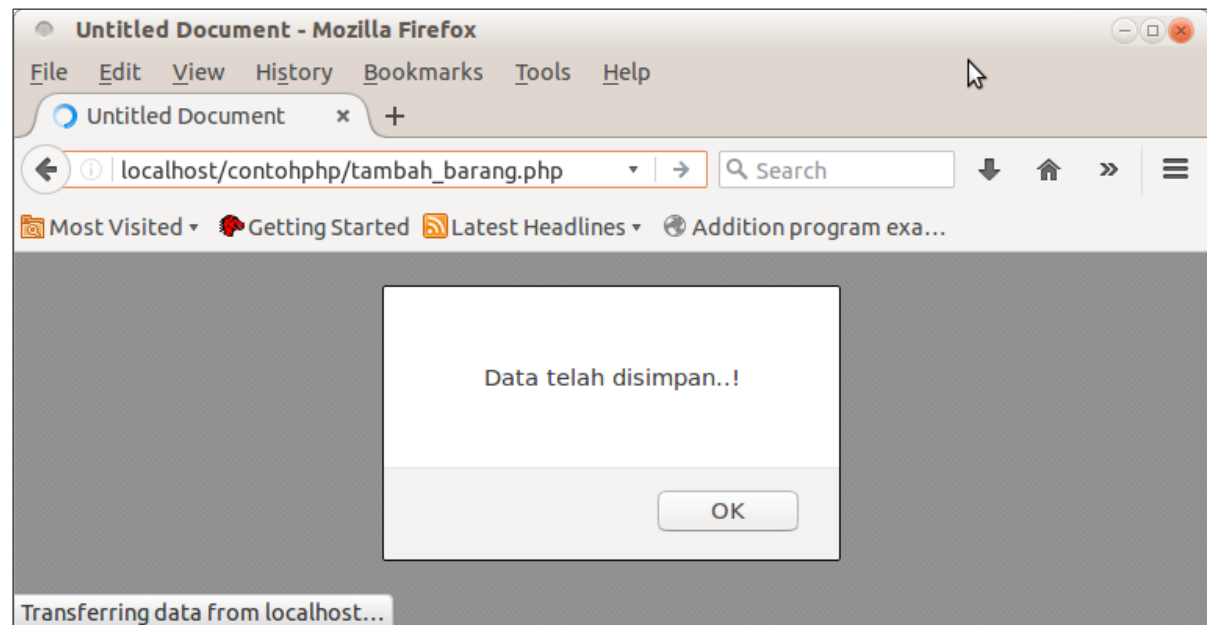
Untitled Document - Mozilla Firefox

File Edit View History Bookmarks Tools Help

Untitled Document ×

+

localhost/contohphp/tambah_barang.php

Search

Most Visited ▾ Getting Started Latest Headlines ▾ Addition program exa...

Data telah disimpan..!

OK

Transferring data from localhost...